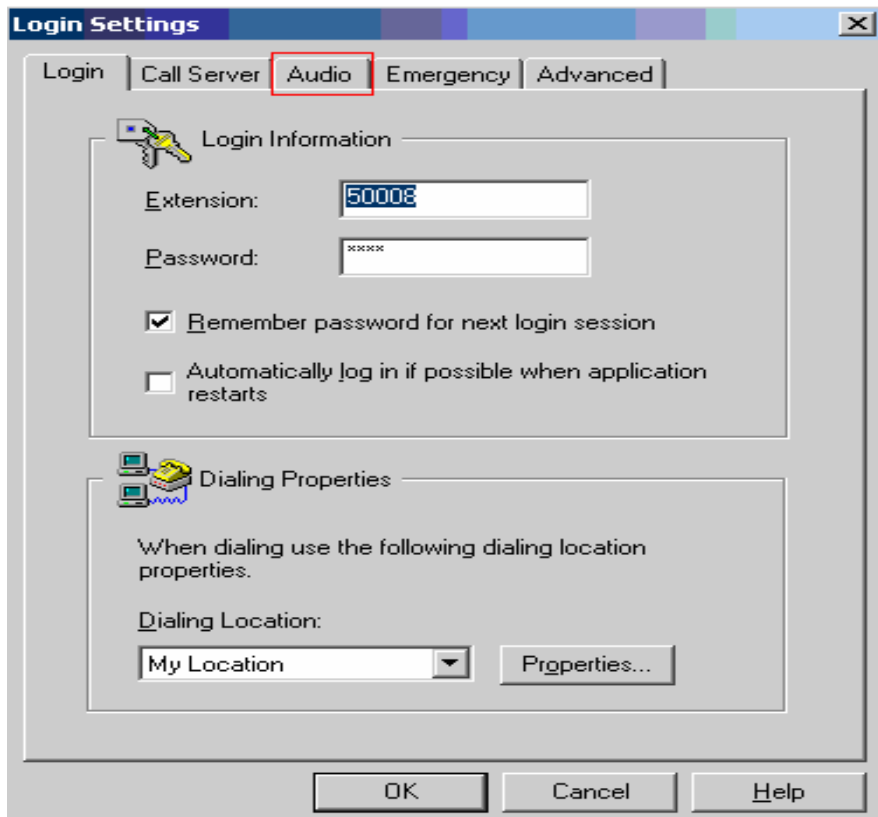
Login Settings

Login | Call Server | Audio | Emergency | Advanced

Login Information

Extension: 50008

Password: ****

Remember password for next login session

Automatically log in if possible when application restarts

Dialing Properties

When dialing use the following dialing location properties.

Dialing Location:

My Location

Properties...

OK

Cancel

Help